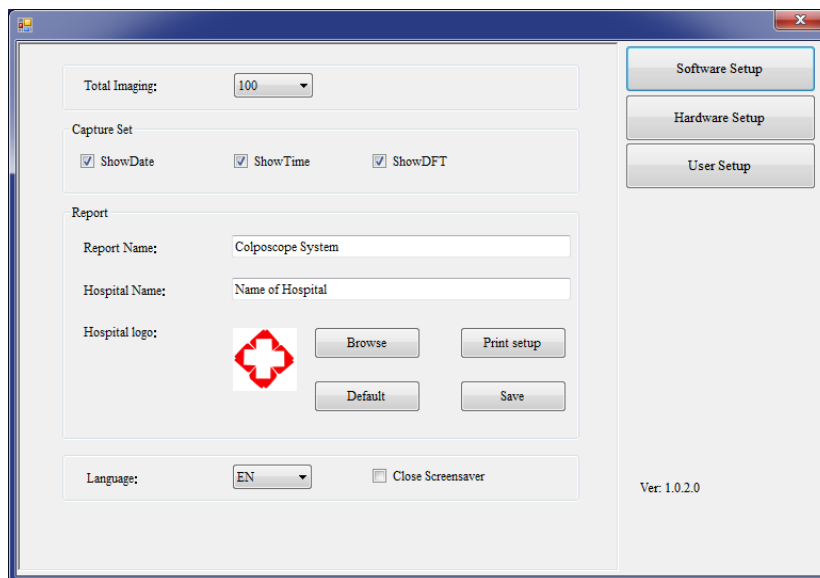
Total Imaging: 100

Capture Set

ShowDate ShowTime ShowDFT

Report

Report Name: Colposcope System

Hospital Name: Name of Hospital

Hospital logo:

Browse

Print setup

Default

Save

Language: EN

Close Screensaver

Software Setup

Hardware Setup

User Setup

Ver: 1.0.2.0